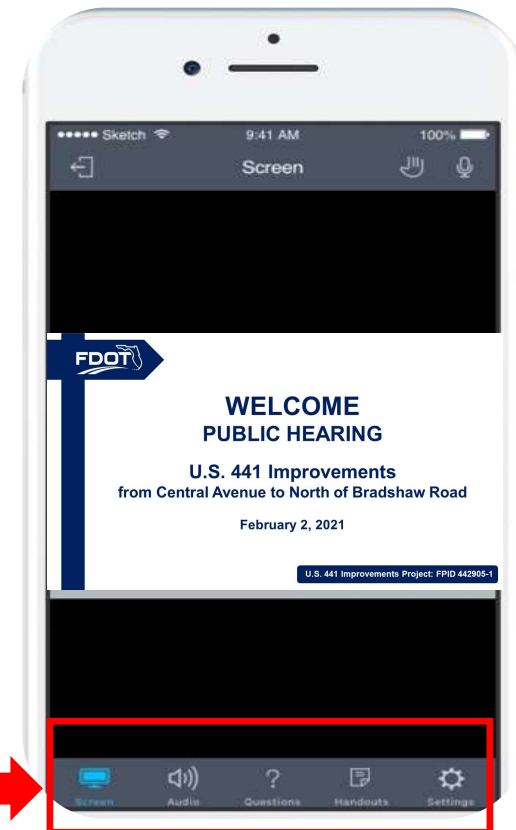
••••• Sketch
9:41 AM
100%
Screen

FDOT

WELCOME
PUBLIC HEARING

U.S. 441 Improvements
from Central Avenue to North of Bradshaw Road

February 2, 2021

U.S. 441 Improvements Project: FPID 442905-1

Screen
Audio
Questions
Handouts
Settings